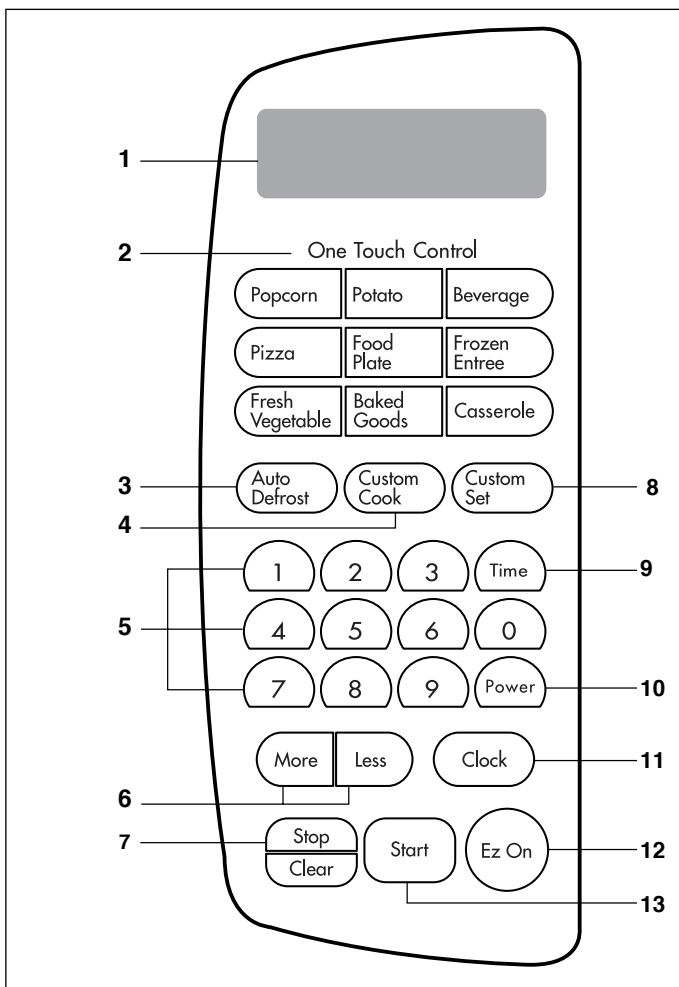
1

2 One Touch Control

Popcorn
Potato
Beverage
Pizza
Food Plate
Frozen Entree
Fresh Vegetable
Baked Goods
Casserole

3 Auto Defrost
Custom Cook
Custom Set 8
4

1
2
3
Time 9
5
4
5
6
0
7
8
9
Power 10

More
Less
Clock 11
6

7 Stop
Clear
Start
Ez On 12
13